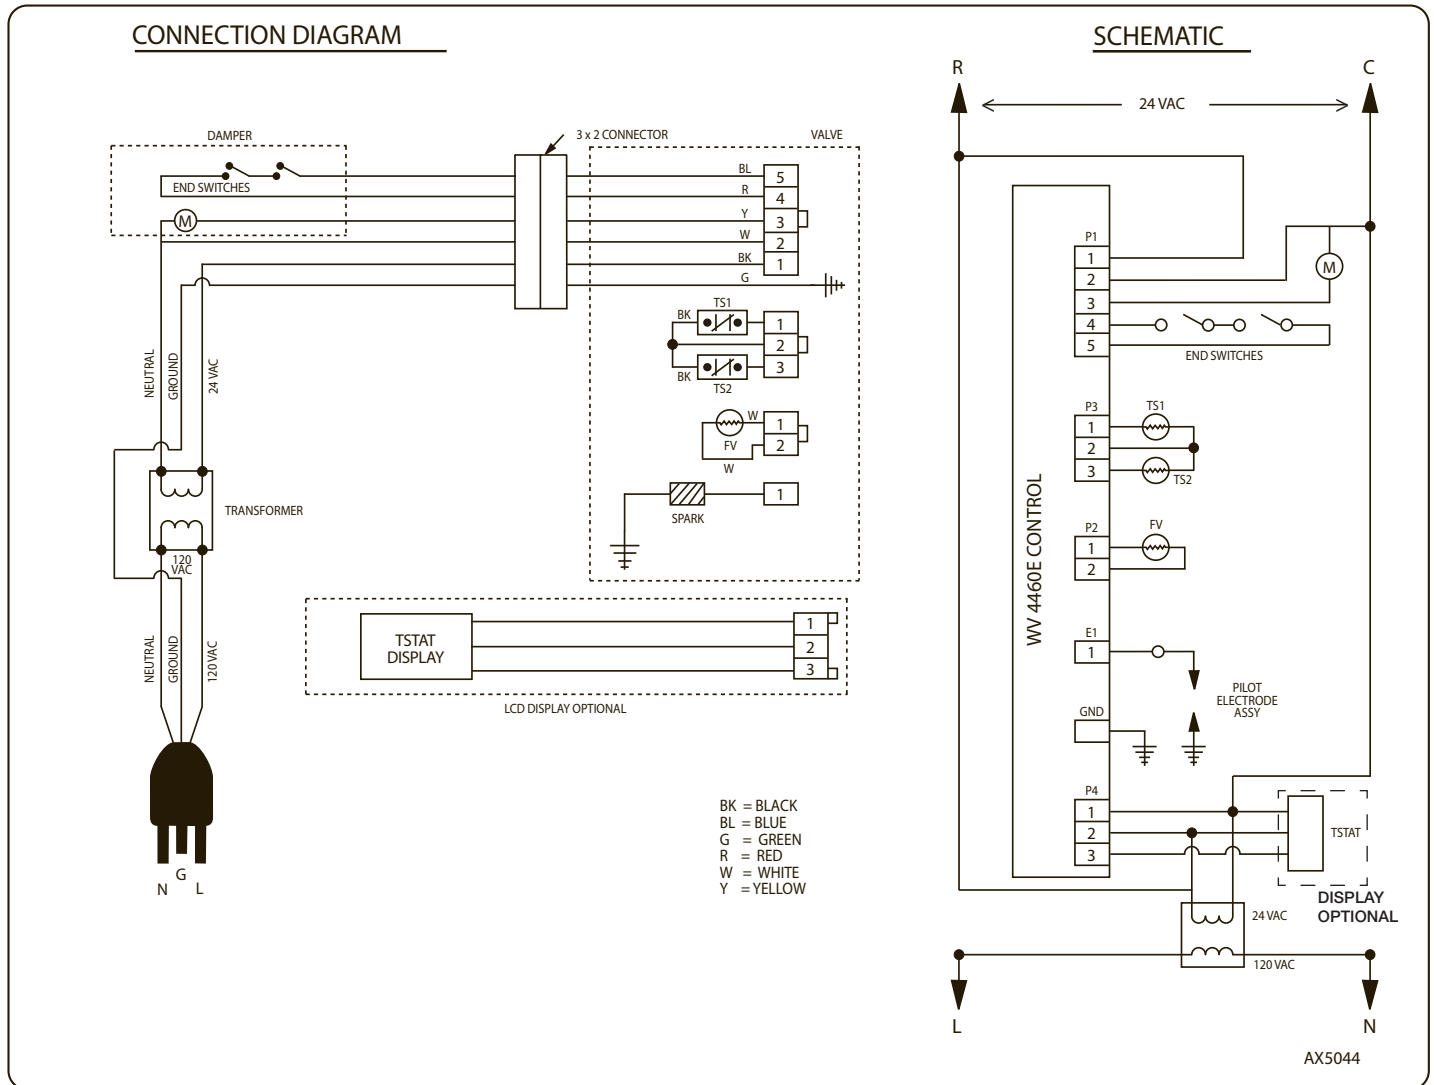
CONNECTION DIAGRAM

SCHEMATIC

DAMPER

3 x 2 CONNECTOR

VALVE

END SWITCHES

M

BL
R
Y
W
BK
G

5
4
3
2
1

BK
TS1
1
2
3
BK
TS2

W
FV
W
1
2

SPARK
1

NEUTRAL
GROUND
24 VAC

TRANSFORMER

120 VAC

NEUTRAL
GROUND
120 VAC

N G L

TSTAT DISPLAY
1
2
3

LCD DISPLAY OPTIONAL

BK = BLACK
BL = BLUE
G = GREEN
R = RED
W = WHITE
Y = YELLOW

R
C
24 VAC

WV 4460E CONTROL

P1
1
2
3
4
5
M
END SWITCHES

P3
1
2
3
TS1
TS2

P2
1
2
FV

E1
1
PILOT ELECTRODE ASSY

GND

P4
1
2
3
TSTAT
DISPLAY OPTIONAL

24 VAC
120 VAC

L
N

AX5044